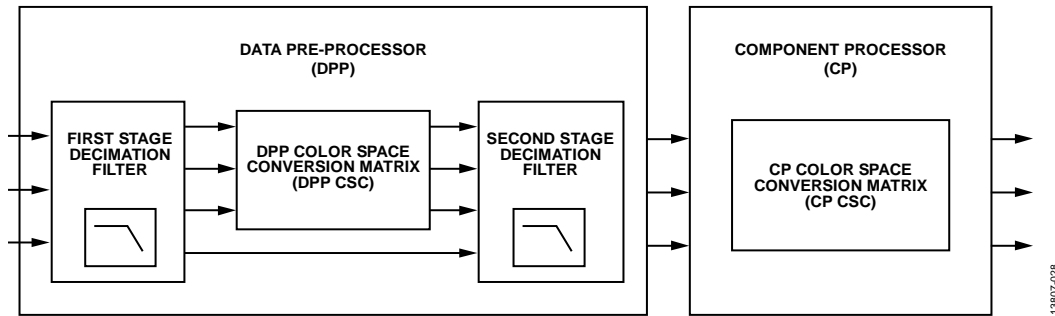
DATA PRE-PROCESSOR
(DPP)

FIRST STAGE
DECIMATION
FILTER

DPP COLOR SPACE
CONVERSION MATRIX
(DPP CSC)

SECOND STAGE
DECIMATION
FILTER

COMPONENT PROCESSOR
(CP)

CP COLOR SPACE
CONVERSION MATRIX
(CP CSC)

13807-028